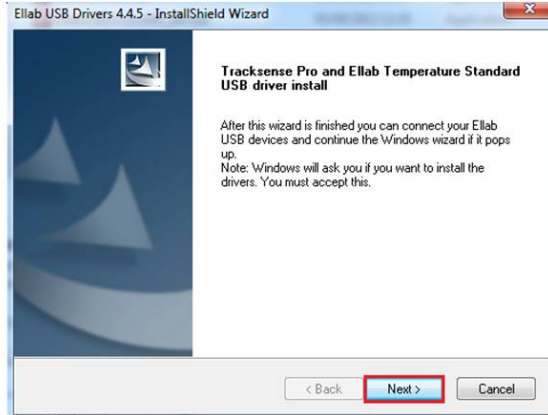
Ellab USB Drivers 4.4.5 - InstallShield Wizard

Tracksense Pro and Ellab Temperature Standard USB driver install

After this wizard is finished you can connect your Ellab USB devices and continue the Windows wizard if it pops up.
Note: Windows will ask you if you want to install the drivers. You must accept this.

< Back
Next >
Cancel